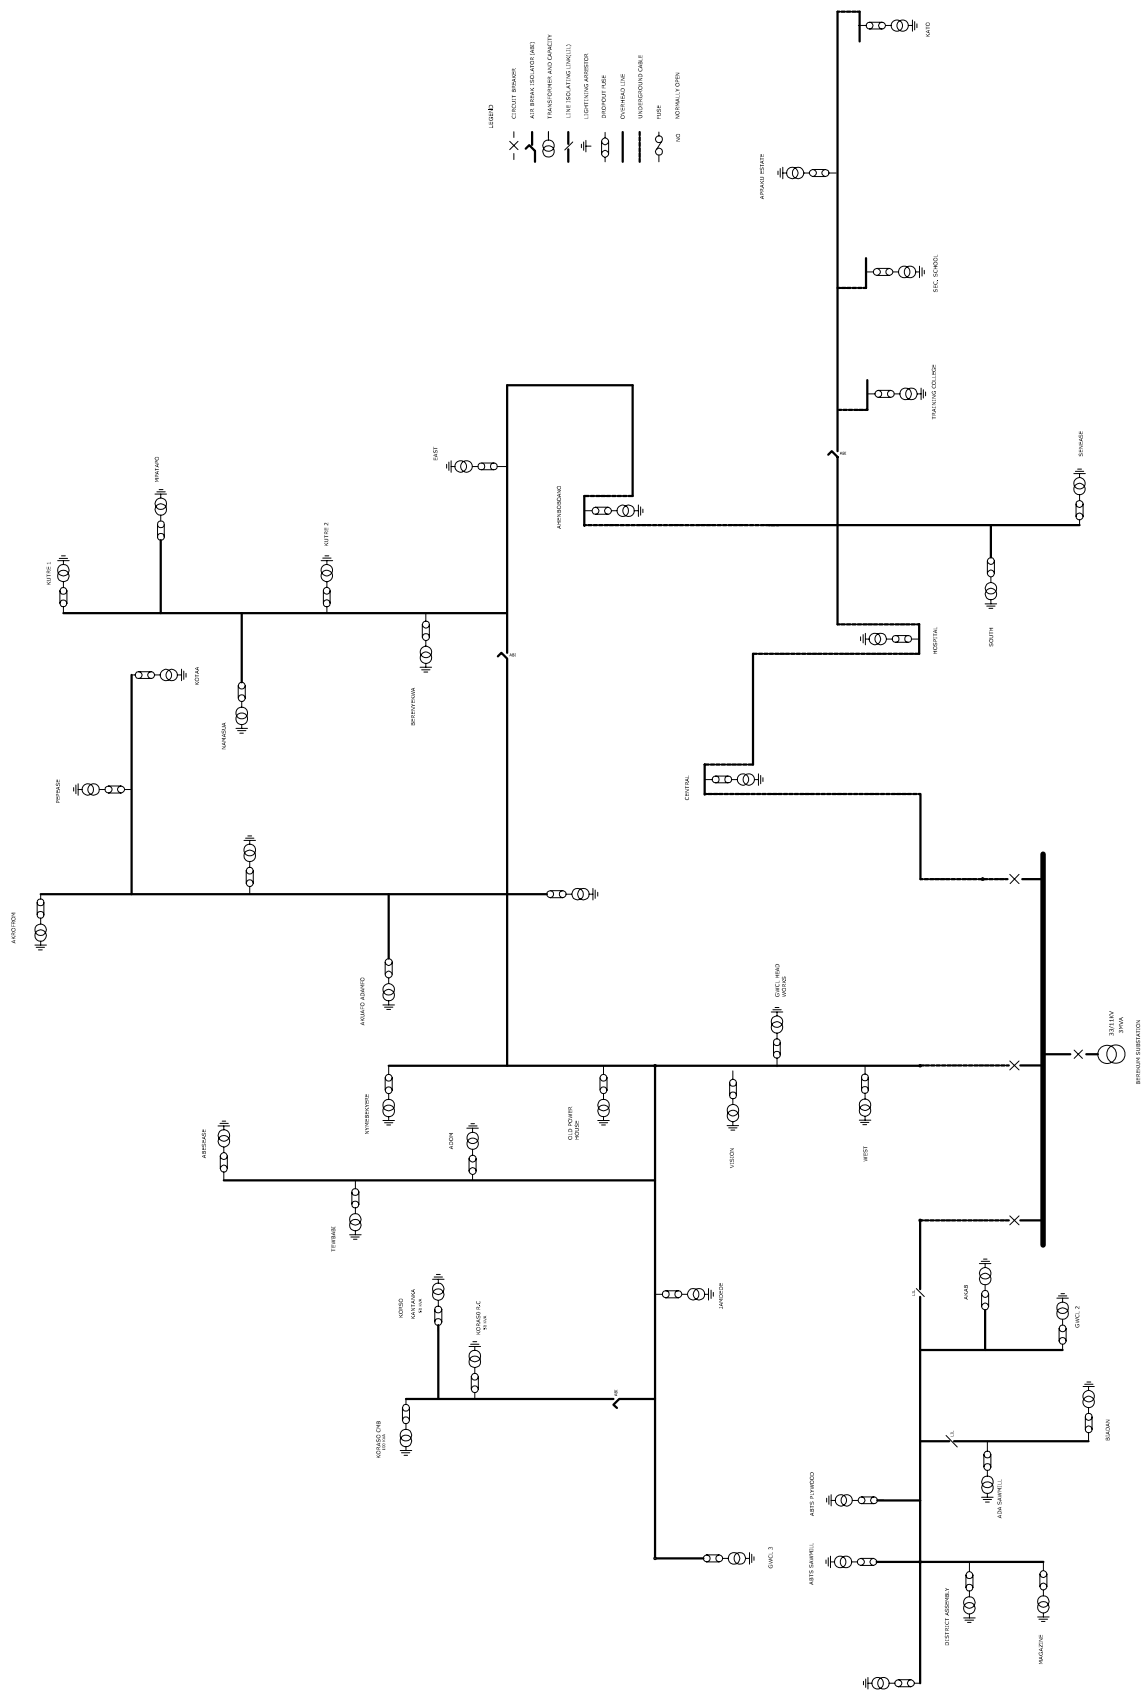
LEGEND
CIRCUIT BREAKER
AIR BREAK ISOLATOR (ABI)
TRANSFORMER AND CAPACITY
LINE ISOLATING LINK(LIL)
LIGHTNING ARRESTOR
DROPOUT FUSE
OVERHEAD LINE
UNDERGROUND CABLE
FUSE
NO NORMALLY OPEN

KAYD
APRAKU ESTATE
SEC. SCHOOL
TRAINING COLLEGE
AB
SEHWADE
AHENBOBOANG
EAST
MPATAPO
KUTRE 2
KUTRE 1
BEREWYMAMA
NAMASUA
KOTAA
AB
HOSPITAL
SOUTH
CENTRAL
PIPINASE
AKROFROM
AKUAFO ADAMFO
GWCL HEAD WORKS
33/11KV 3MVA
BERNUM SUBSTATION
NYAMEBEKYERE
OLD POWER HOUSE
VISION
WEST
ADOM
ABESEASE
TEWBASE
KOMSO KANTANKA
KORASO A/C
AB
JAWORDE
KORASO CHB
AKAB
GWCL 2
LIL
BUADAN
LIL
ABTS PLYWOOD
ADA SAWMILL
ABTS SAWMILL
GWCL 3
DISTRICT ASSEMBLY
MAGAZINE